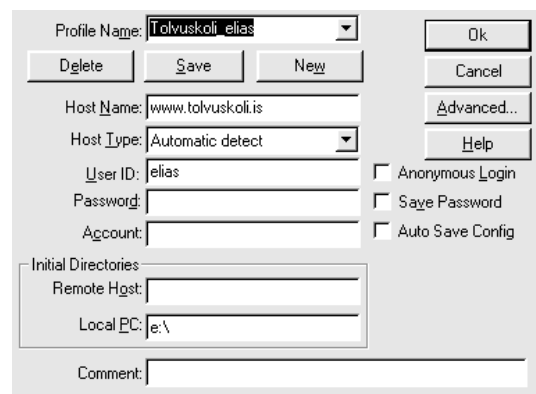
Profile Name: Tolvuskoli_elias
Delete
Save
New
Ok
Cancel
Host Name: www.tolvuskoli.is
Advanced...
Host Type: Automatic detect
Help
User ID: elias
Anonymous Login
Password:
Save Password
Account:
Auto Save Config
Initial Directories
Remote Host:
Local PC: e:\
Comment: